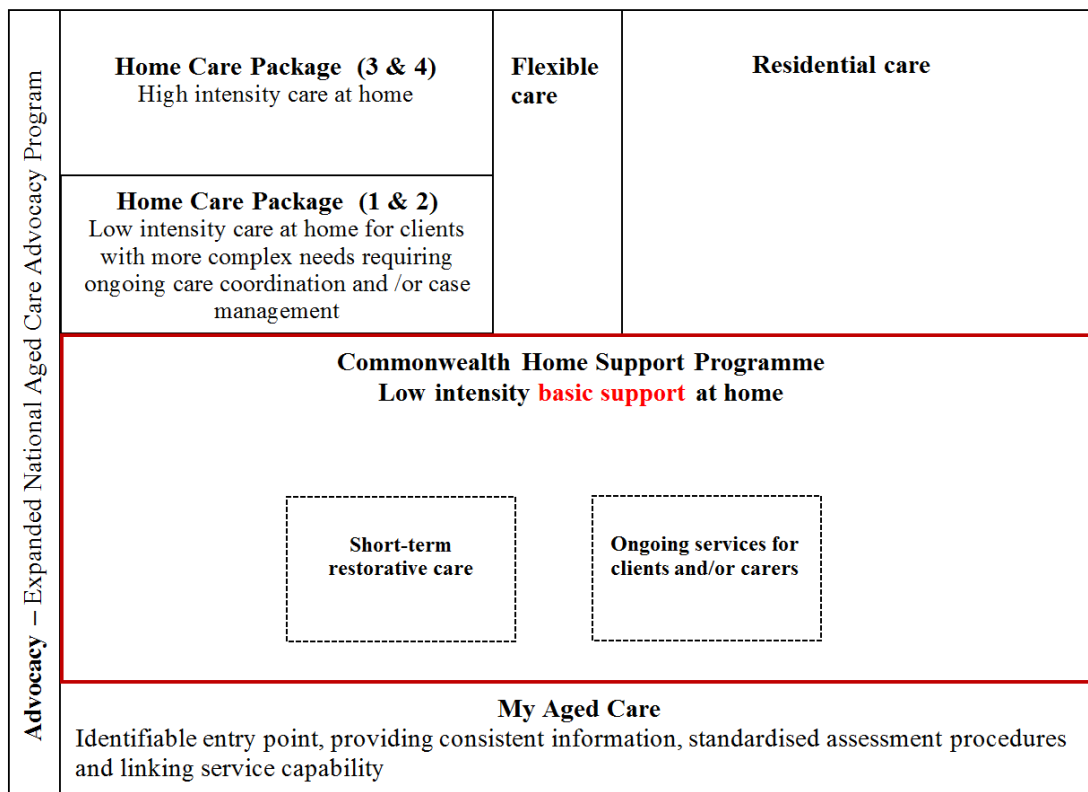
Advocacy – Expanded National Aged Care Advocacy Program

Home Care Package (3 & 4)
High intensity care at home

Flexible care

Residential care

Home Care Package (1 & 2)
Low intensity care at home for clients with more complex needs requiring ongoing care coordination and /or case management

Commonwealth Home Support Programme
Low intensity basic support at home

Short-term restorative care

Ongoing services for clients and/or carers

My Aged Care
Identifiable entry point, providing consistent information, standardised assessment procedures and linking service capability